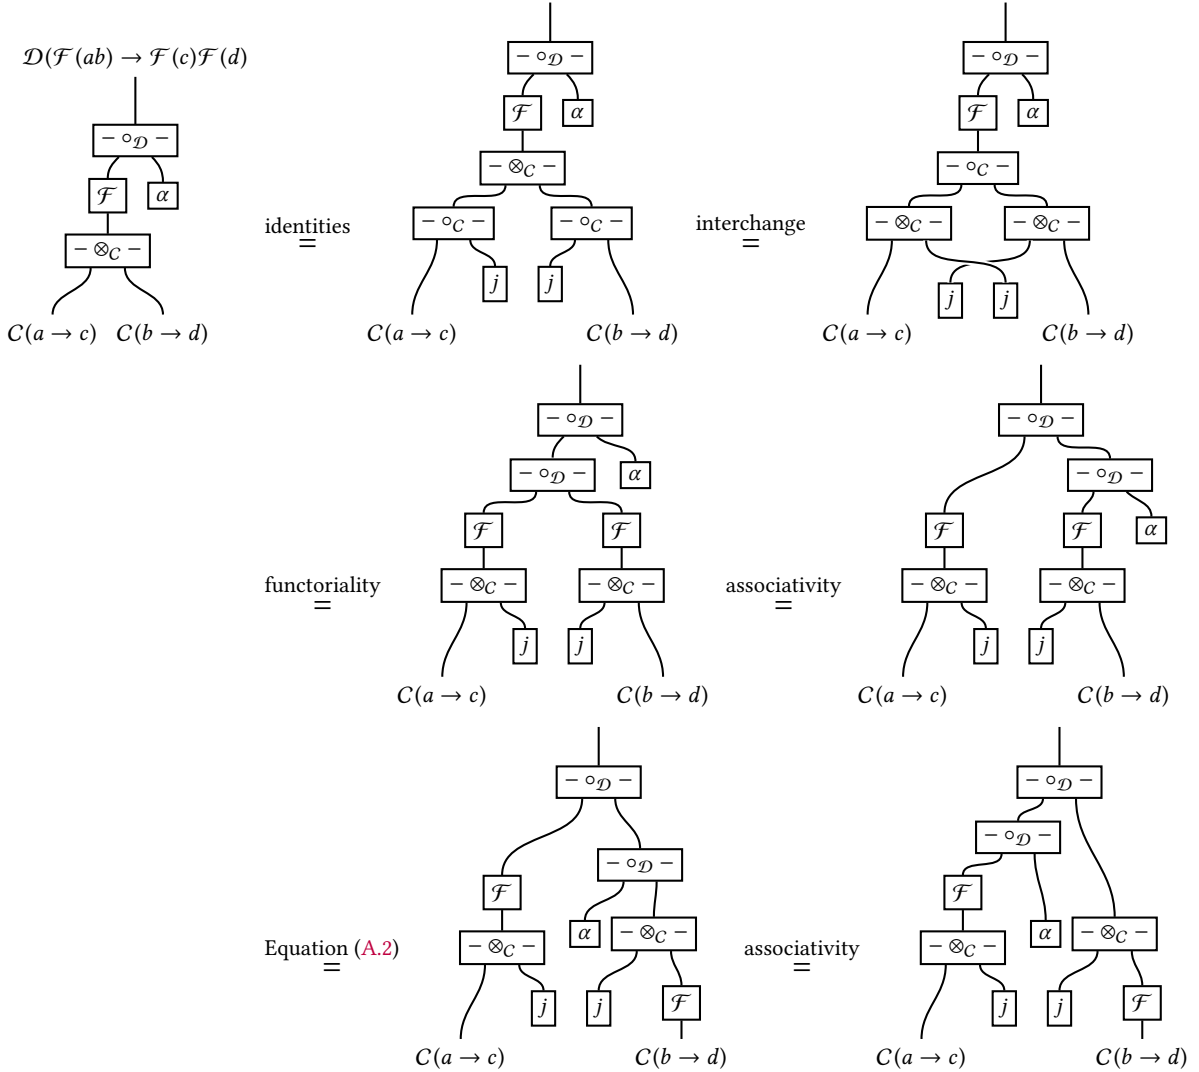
$\mathcal{D}(\mathcal{F}(ab) \to \mathcal{F}(c)\mathcal{F}(d)$

$- \circ_{\mathcal{D}} -$
$\mathcal{F}$ $\alpha$
$- \otimes_C -$
$C(a \to c)$ $C(b \to d)$

identities
$=$

$- \circ_{\mathcal{D}} -$
$\mathcal{F}$ $\alpha$
$- \otimes_C -$
$- \circ_C -$ $- \circ_C -$
$j$ $j$
$C(a \to c)$ $C(b \to d)$

interchange
$=$

$- \circ_{\mathcal{D}} -$
$\mathcal{F}$ $\alpha$
$- \circ_C -$
$- \otimes_C -$ $- \otimes_C -$
$j$ $j$
$C(a \to c)$ $C(b \to d)$

functoriality
$=$

$- \circ_{\mathcal{D}} -$
$- \circ_{\mathcal{D}} -$ $\alpha$
$\mathcal{F}$ $\mathcal{F}$
$- \otimes_C -$ $- \otimes_C -$
$j$ $j$
$C(a \to c)$ $C(b \to d)$

associativity
$=$

$- \circ_{\mathcal{D}} -$
$- \circ_{\mathcal{D}} -$
$\mathcal{F}$ $\mathcal{F}$ $\alpha$
$- \otimes_C -$ $- \otimes_C -$
$j$ $j$
$C(a \to c)$ $C(b \to d)$

Equation (A.2)
$=$

$- \circ_{\mathcal{D}} -$
$- \circ_{\mathcal{D}} -$
$\mathcal{F}$
$- \otimes_C -$ $\alpha$ $- \otimes_C -$
$j$ $j$ $\mathcal{F}$
$C(a \to c)$ $C(b \to d)$

associativity
$=$

$- \circ_{\mathcal{D}} -$
$- \circ_{\mathcal{D}} -$
$\mathcal{F}$
$- \otimes_C -$ $\alpha$ $- \otimes_C -$
$j$ $j$ $\mathcal{F}$
$C(a \to c)$ $C(b \to d)$